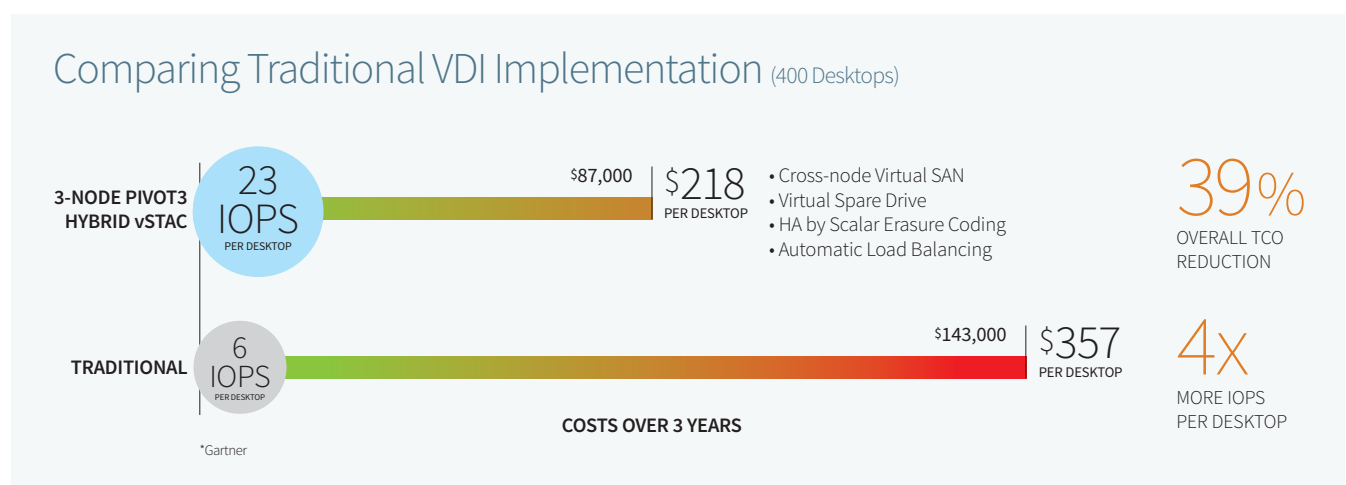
Comparing Traditional VDI Implementation (400 Desktops)

3-NODE PIVOT3 HYBRID vSTAC

23 IOPS PER DESKTOP

$87,000

$218 PER DESKTOP

• Cross-node Virtual SAN
• Virtual Spare Drive
• HA by Scalar Erasure Coding
• Automatic Load Balancing

39% OVERALL TCO REDUCTION

TRADITIONAL

6 IOPS PER DESKTOP

$143,000

$357 PER DESKTOP

4x MORE IOPS PER DESKTOP

COSTS OVER 3 YEARS

*Gartner